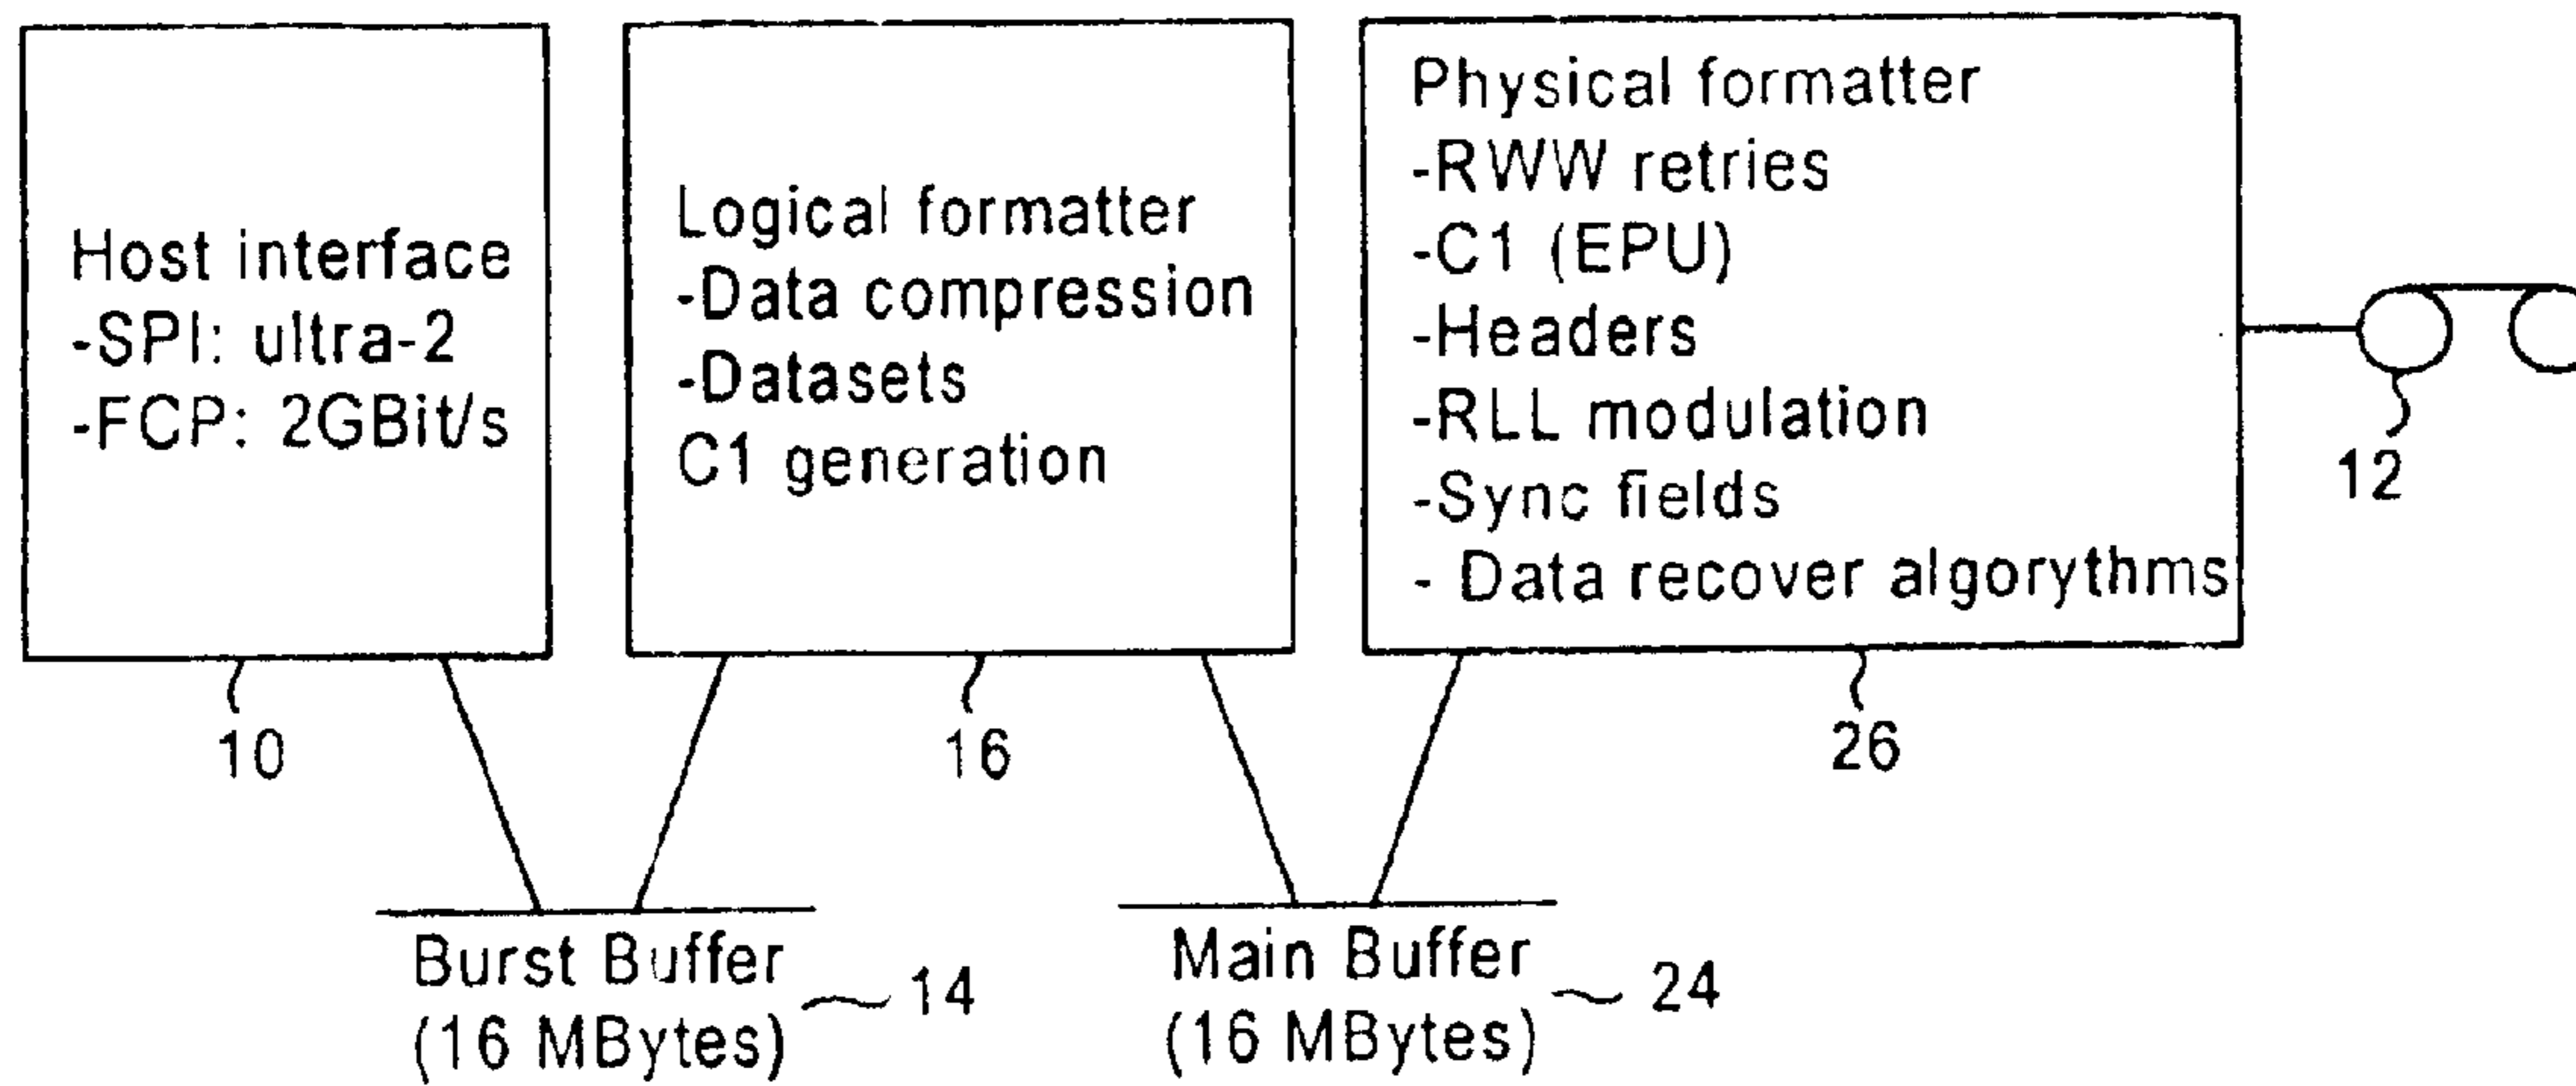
Host interface
-SPI: ultra-2
-FCP: 2GBit/s

Logical formatter
-Data compression
-Datasets
C1 generation

Physical formatter
-RWW retries
-C1 (EPU)
-Headers
-RLL modulation
-Sync fields
- Data recover algorythms

12

10

16

26

Burst Buffer
(16 MBytes)

14

Main Buffer
(16 MBytes)

24